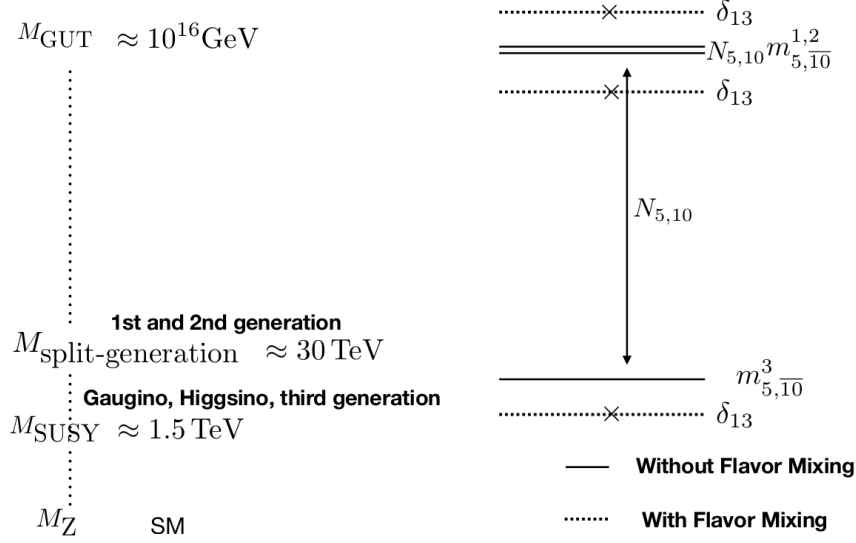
$M_{\text{GUT}} \approx 10^{16}\text{GeV}$

1st and 2nd generation

$M_{\text{split-generation}} \approx 30\,\text{TeV}$

Gaugino, Higgsino, third generation

$M_{\text{SUSY}} \approx 1.5\,\text{TeV}$

$M_{\text{Z}}$ SM

$\delta_{13}$

$N_{5,10}m^{1,2}_{5,\overline{10}}$

$\delta_{13}$

$N_{5,10}$

$m^{3}_{5,\overline{10}}$

$\delta_{13}$

Without Flavor Mixing

With Flavor Mixing